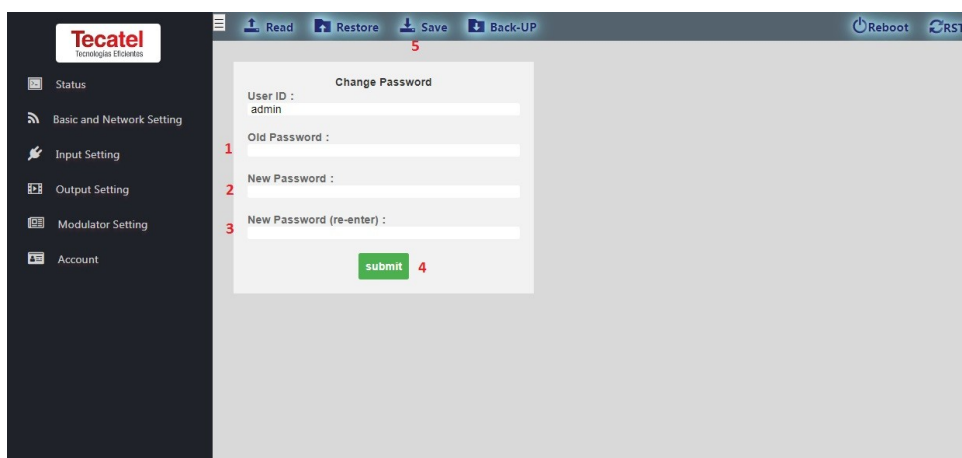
Tecatel
Tecnologías Eficientes

Status
Basic and Network Setting
Input Setting
Output Setting
Modulator Setting
Account

Read Restore Save Back-UP
5
Reboot RST

Change Password
User ID :
admin
Old Password :
1
New Password :
2
New Password (re-enter) :
3
submit
4